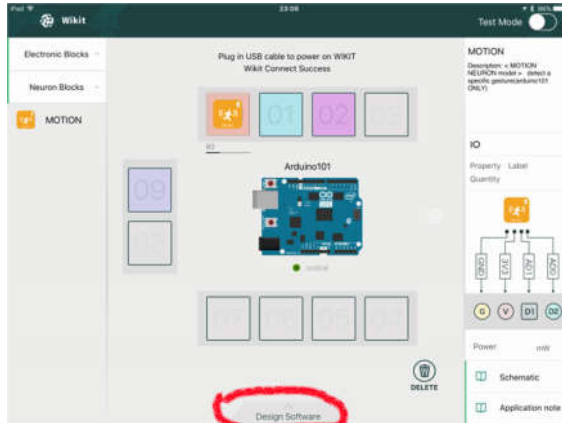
iPad
23:09
Wikit
Test Mode
Electronic Blocks
Neuron Blocks
MOTION
Plug in USB cable to power on WIKIT
Wikit Connect Success
01
02
03
IO
Arduino101
09
08
online
07
06
05
04
DELETE
Design Software
MOTION
Description: < MOTION NEURON model >: detect a specific gesture(arduino101 ONLY)
IO
Property Label
Quantity
GND
3V3
A01
A00
G
V
D1
D2
Power mW
Schematic
Application note